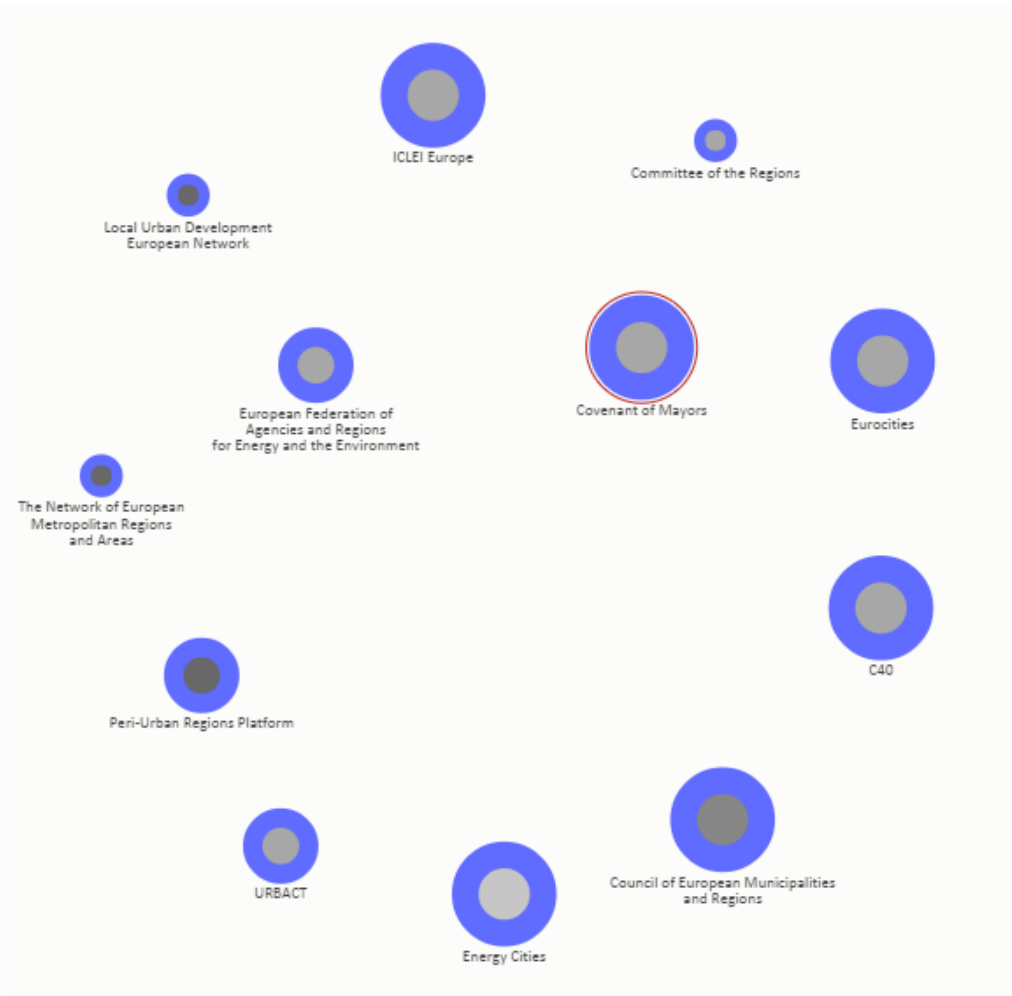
ICLEI Europe

Committee of the Regions

Local Urban Development European Network

European Federation of Agencies and Regions for Energy and the Environment

Covenant of Mayors

Eurocities

The Network of European Metropolitan Regions and Areas

C40

Peri-Urban Regions Platform

URBACT

Energy Cities

Council of European Municipalities and Regions